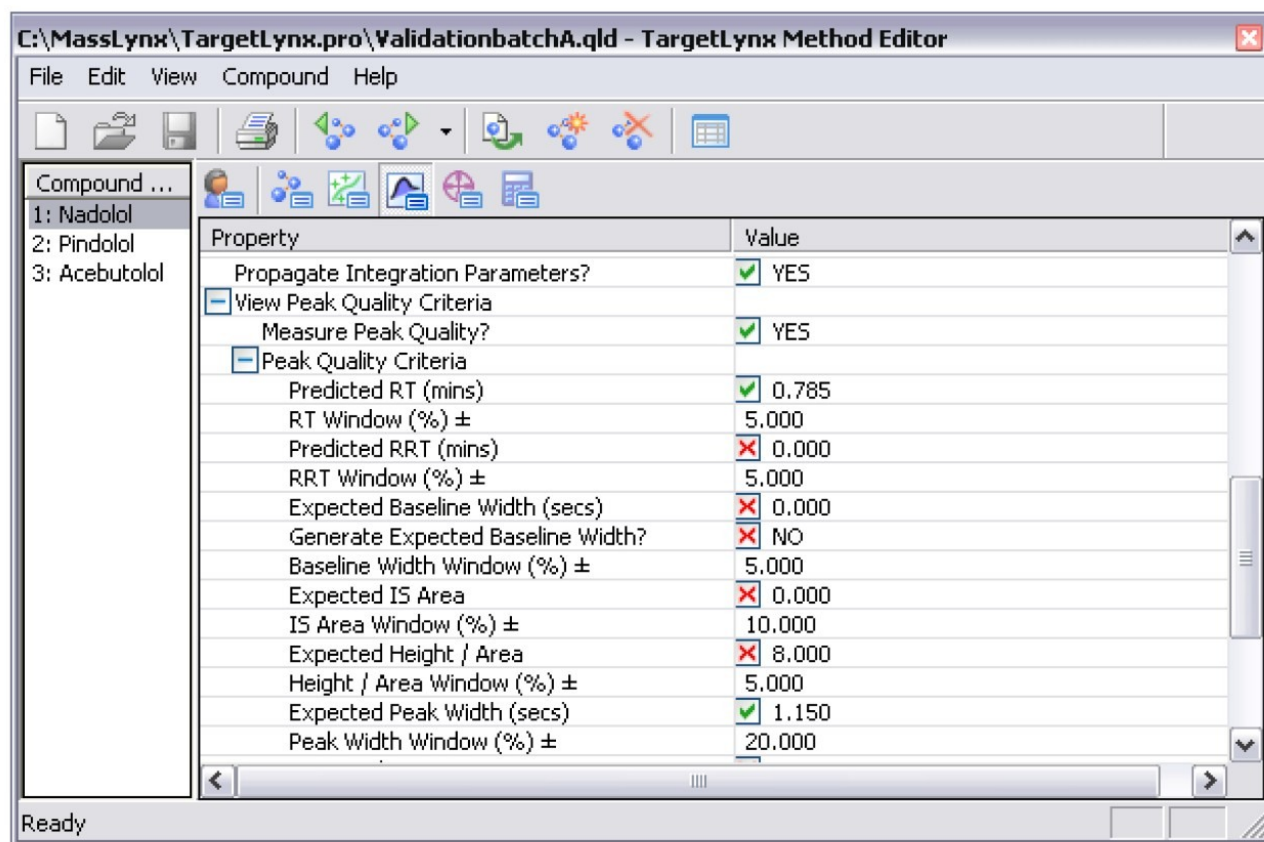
C:\MassLynx\TargetLynx.pro\ValidationbatchA.qld - TargetLynx Method Editor

File Edit View Compound Help

Compound ...
1: Nadolol
2: Pindolol
3: Acebutolol

| Property | Value |
|---|---|
| Propagate Integration Parameters? | YES |
| View Peak Quality Criteria | |
| Measure Peak Quality? | YES |
| Peak Quality Criteria | |
| Predicted RT (mins) | 0.785 |
| RT Window (%) ± | 5.000 |
| Predicted RRT (mins) | 0.000 |
| RRT Window (%) ± | 5.000 |
| Expected Baseline Width (secs) | 0.000 |
| Generate Expected Baseline Width? | NO |
| Baseline Width Window (%) ± | 5.000 |
| Expected IS Area | 0.000 |
| IS Area Window (%) ± | 10.000 |
| Expected Height / Area | 8.000 |
| Height / Area Window (%) ± | 5.000 |
| Expected Peak Width (secs) | 1.150 |
| Peak Width Window (%) ± | 20.000 |

Ready